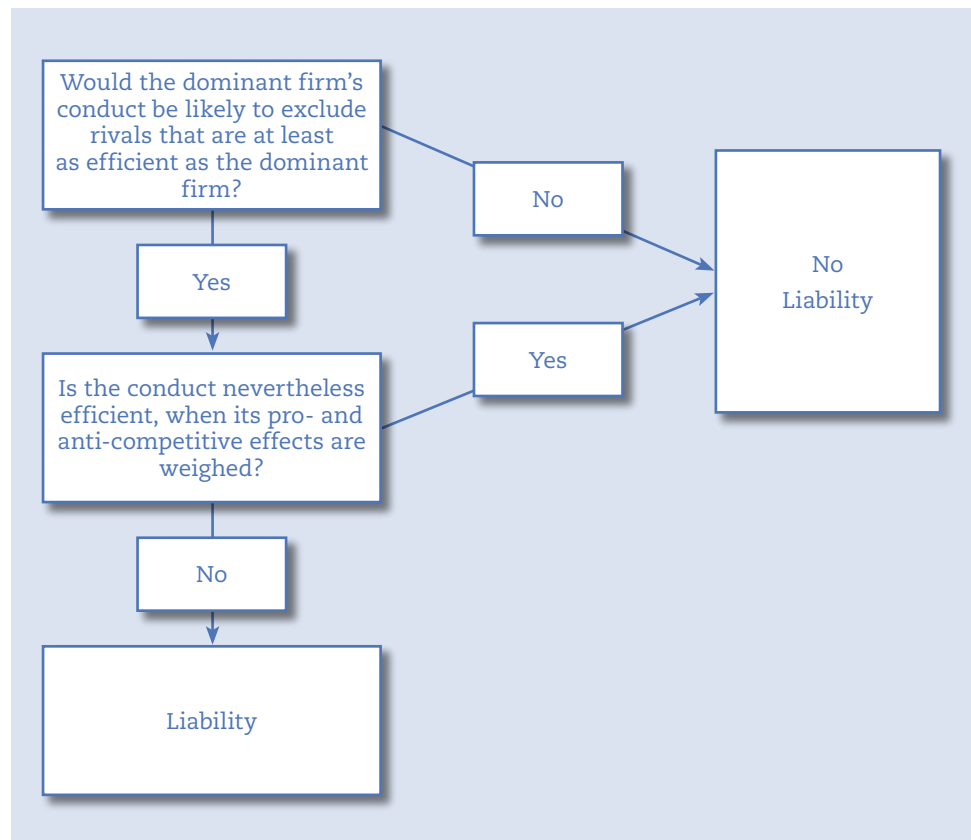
Would the dominant firm’s conduct be likely to exclude rivals that are at least as efficient as the dominant firm?

No

No Liability

Yes

Yes

Is the conduct nevertheless efficient, when its pro- and anti-competitive effects are weighed?

No

Liability